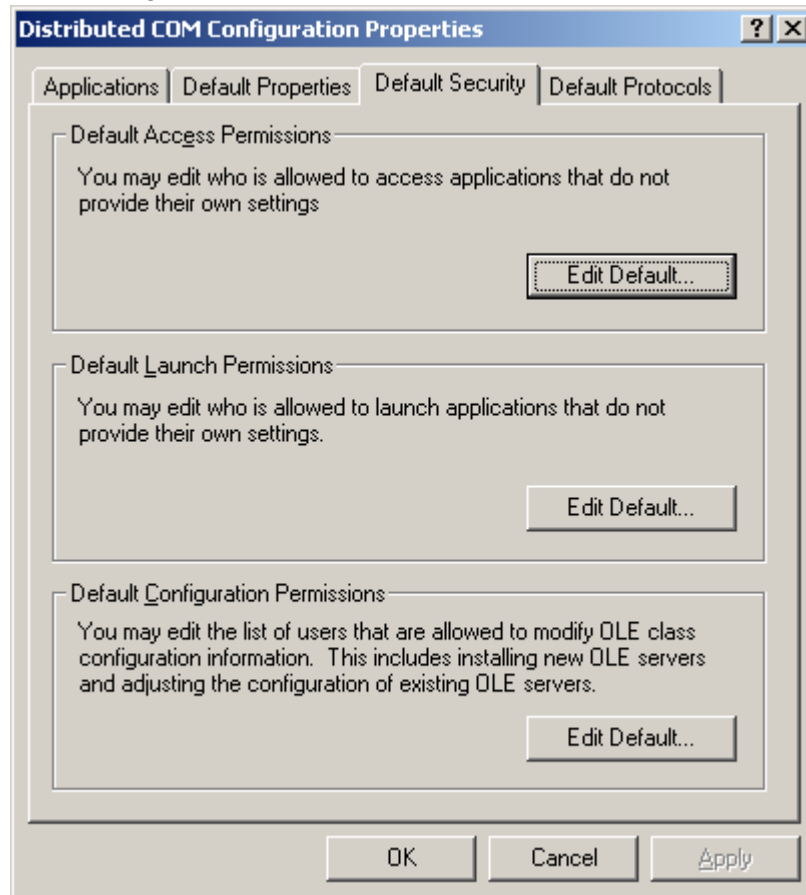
Distributed COM Configuration Properties

?
X

Applications
Default Properties
Default Security
Default Protocols

Default Access Permissions

You may edit who is allowed to access applications that do not provide their own settings

Edit Default...

Default Launch Permissions

You may edit who is allowed to launch applications that do not provide their own settings.

Edit Default...

Default Configuration Permissions

You may edit the list of users that are allowed to modify OLE class configuration information. This includes installing new OLE servers and adjusting the configuration of existing OLE servers.

Edit Default...

OK
Cancel
Apply